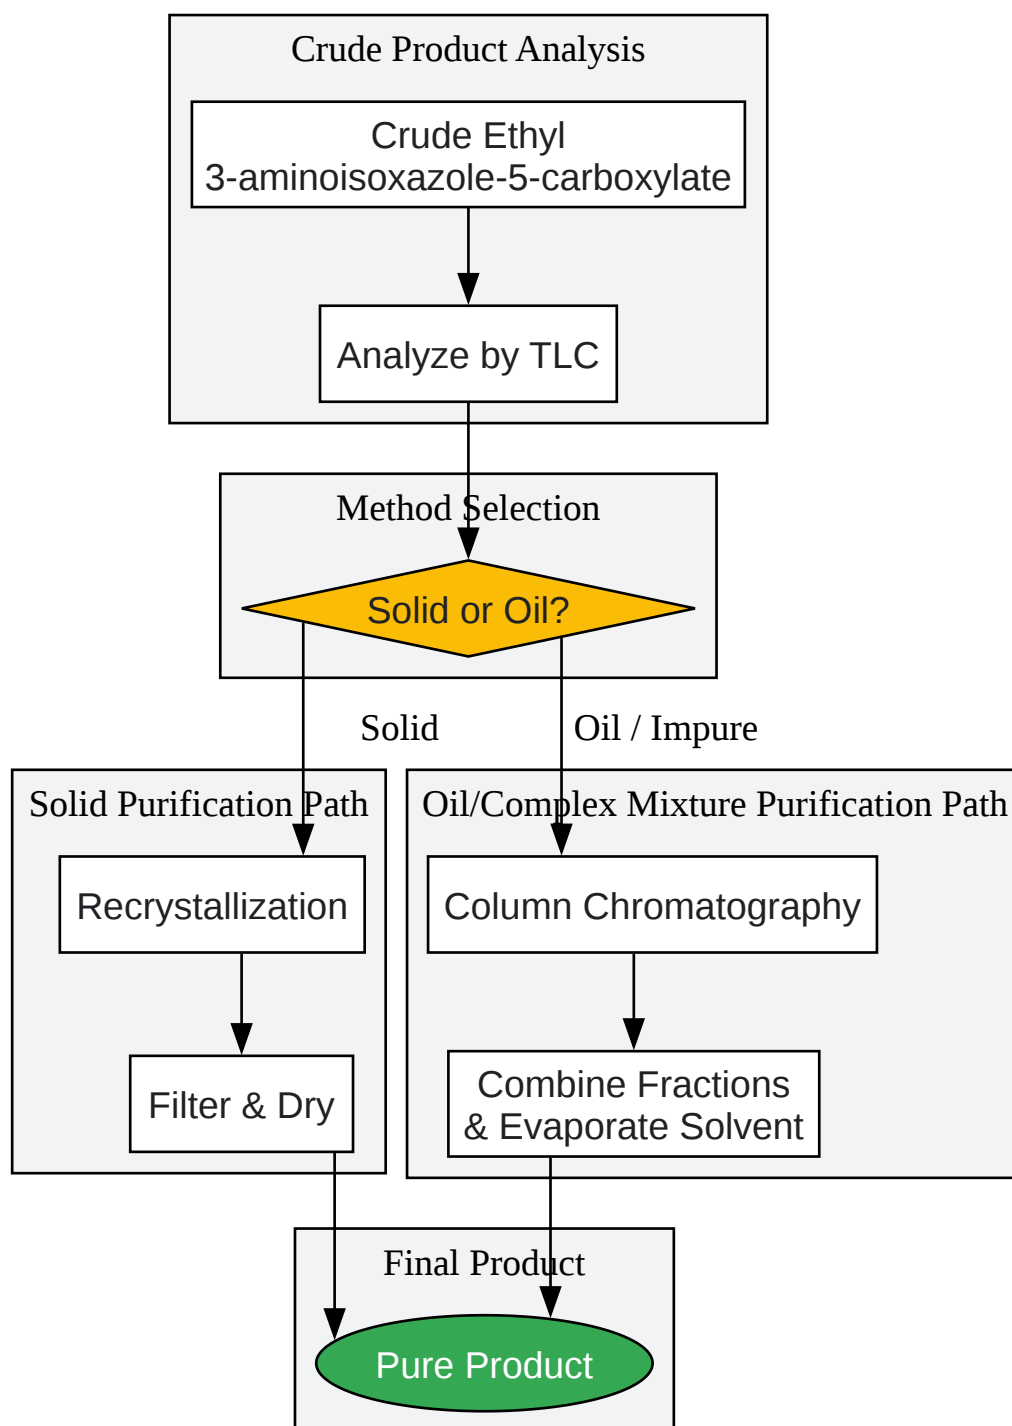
Crude Product Analysis

Crude Ethyl 3-aminoisoxazole-5-carboxylate

Analyze by TLC

Method Selection

Solid or Oil?

Solid

Oil / Impure

Solid Purification Path

Recrystallization

Filter & Dry

Oil/Complex Mixture Purification Path

Column Chromatography

Combine Fractions & Evaporate Solvent

Final Product

Pure Product